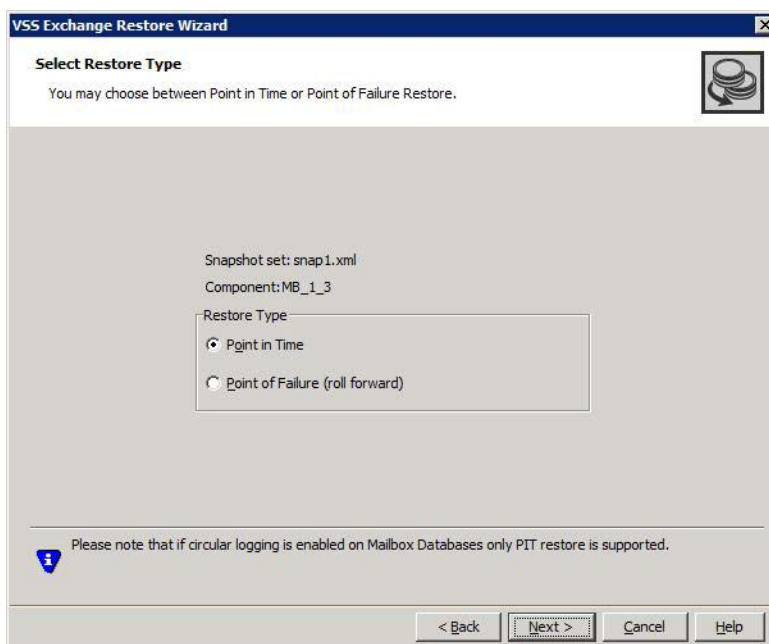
VSS Exchange Restore Wizard

Select Restore Type

You may choose between Point in Time or Point of Failure Restore.

Snapshot set: snap1.xml

Component: MB_1_3

Restore Type

Point in Time

Point of Failure (roll forward)

Please note that if circular logging is enabled on Mailbox Databases only PIT restore is supported.

< Back | Next > | Cancel | Help